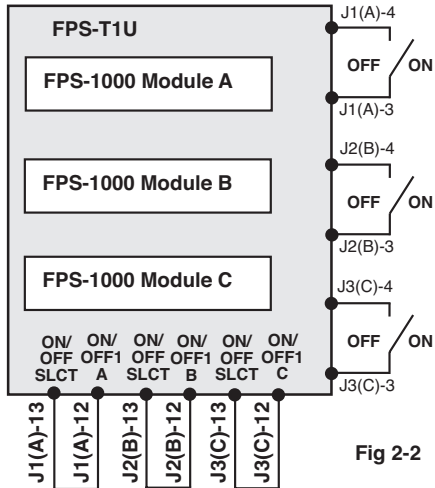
FPS-T1U

FPS-1000 Module A

FPS-1000 Module B

FPS-1000 Module C

J1(A)-4
OFF
ON
J1(A)-3

J2(B)-4
OFF
ON
J2(B)-3

J3(C)-4
OFF
ON
J3(C)-3

ON/ OFF SLCT
ON/ OFF1 A
ON/ OFF SLCT
ON/ OFF1 B
ON/ OFF SLCT
ON/ OFF1 C

J1(A)-13
J1(A)-12
J2(B)-13
J2(B)-12
J3(C)-13
J3(C)-12

Fig 2-2